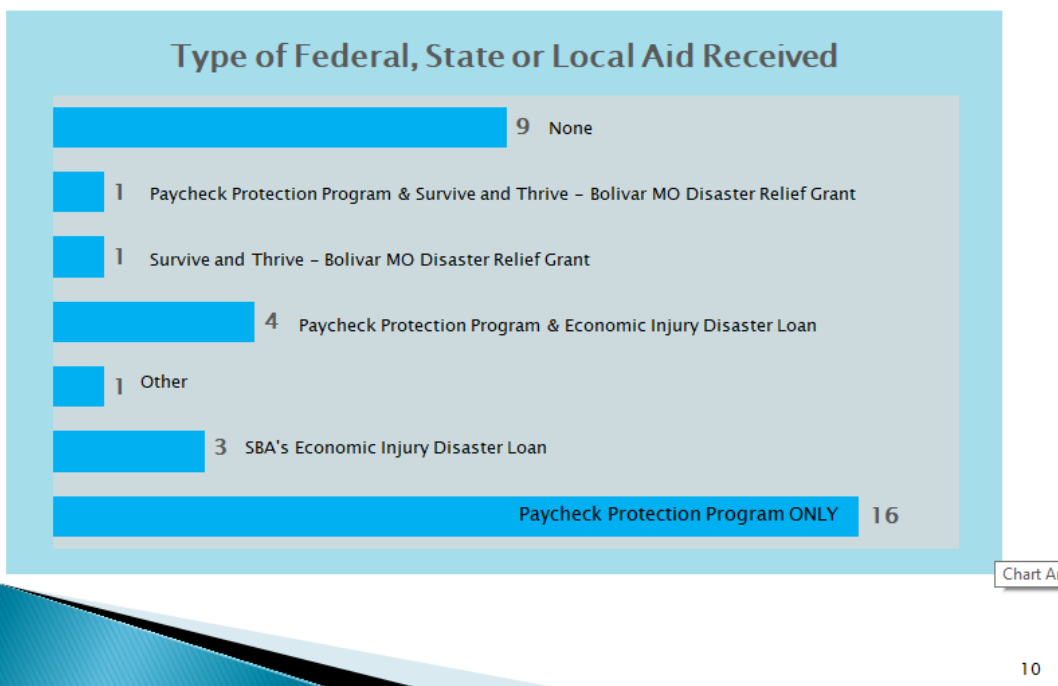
Type of Federal, State or Local Aid Received

9 None

1 Paycheck Protection Program & Survive and Thrive - Bolivar MO Disaster Relief Grant

1 Survive and Thrive - Bolivar MO Disaster Relief Grant

4 Paycheck Protection Program & Economic Injury Disaster Loan

1 Other

3 SBA's Economic Injury Disaster Loan

Paycheck Protection Program ONLY 16

Chart Ar

10